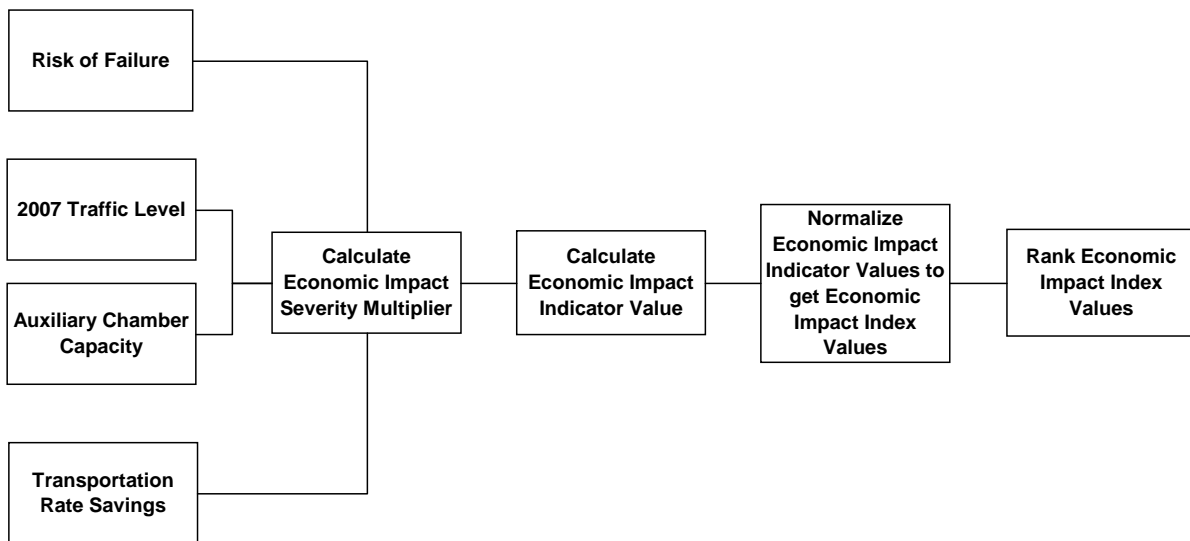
Risk of Failure

2007 Traffic Level

Auxiliary Chamber Capacity

Transportation Rate Savings

Calculate Economic Impact Severity Multiplier

Calculate Economic Impact Indicator Value

Normalize Economic Impact Indicator Values to get Economic Impact Index Values

Rank Economic Impact Index Values